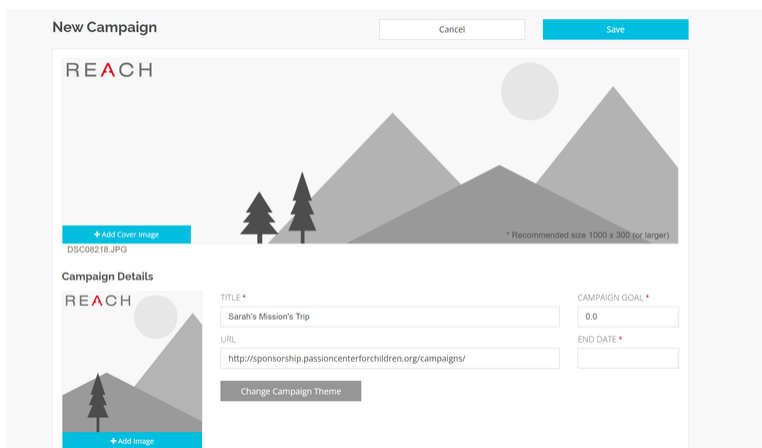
New Campaign

Cancel

Save

REACH

+ Add Cover Image

* Recommended size 1000 x 300 (or larger)

DSC08218.JPG

Campaign Details

REACH

+ Add Image

TITLE *

Sarah's Mission's Trip

URL

http://sponsorship.passioncenterforchildren.org/campaigns/

Change Campaign Theme

CAMPAIGN GOAL *

0.0

END DATE *